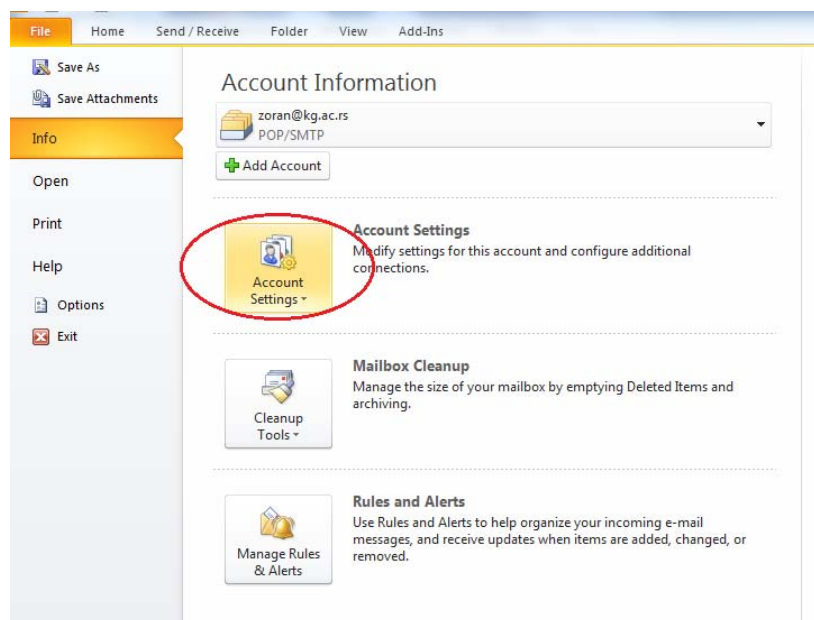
File Home Send / Receive Folder View Add-Ins

Save As
Save Attachments
Info
Open
Print
Help
Options
Exit

Account Information

zoran@kg.ac.rs
POP/SMTP

Add Account

Account Settings

Account Settings
Modify settings for this account and configure additional connections.

Cleanup Tools

Mailbox Cleanup
Manage the size of your mailbox by emptying Deleted Items and archiving.

Manage Rules & Alerts

Rules and Alerts
Use Rules and Alerts to help organize your incoming e-mail messages, and receive updates when items are added, changed, or removed.